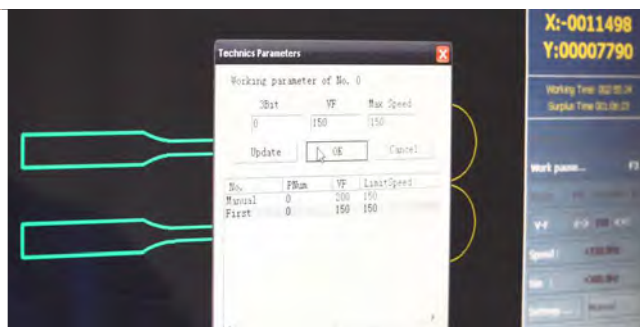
Technics Parameters

Working parameter of No. 0

3Bit VF Max Speed
0 150 150

Update OK Cancel

| No. | PNum | VF | LimitSpeed |
|---|---|---|---|
| Manual | 0 | 200 | 150 |
| First | 0 | 150 | 150 |

X:-0011498
Y:00007790

Working Time: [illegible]
Surplus Time: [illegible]

Work parame... F3

V-F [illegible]

Speed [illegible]

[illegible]